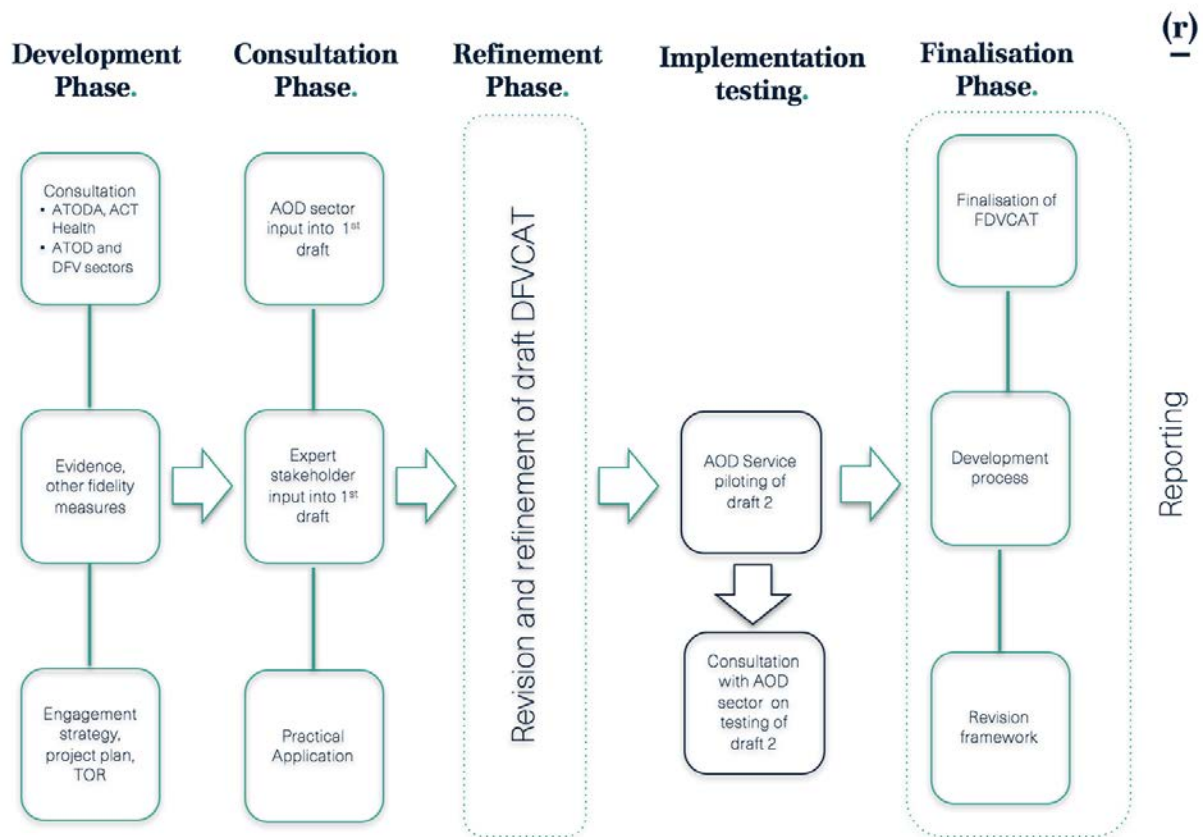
(r)

Development Phase.

Consultation
• ATODA, ACT Health
• ATOD and DFV sectors

Evidence, other fidelity measures

Engagement strategy, project plan, TOR

Consultation Phase.

AOD sector input into 1$^{st}$ draft

Expert stakeholder input into 1$^{st}$ draft

Practical Application

Refinement Phase.

Revision and refinement of draft DFVCAT

Implementation testing.

AOD Service piloting of draft 2

Consultation with AOD sector on testing of draft 2

Finalisation Phase.

Finalisation of FDVCAT

Development process

Revision framework

Reporting